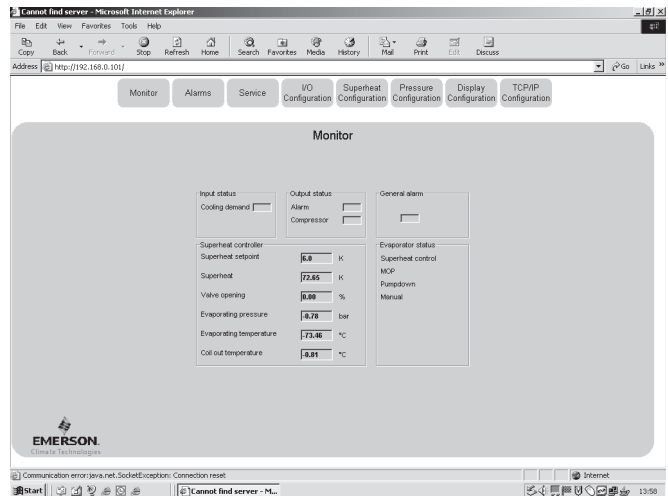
Cannot find server - Microsoft Internet Explorer

File Edit View Favorites Tools Help

Copy Back Forward Stop Refresh Home Search Favorites Media History Mail Print Edit Discuss

Address http://192.168.0.101/ Go Links »

Monitor Alarms Service I/O Configuration Superheat Configuration Pressure Configuration Display Configuration TCP/IP Configuration

Monitor

Input status
Cooling demand

Output status
Alarm
Compressor

General alarm

Superheat controller
| | | |
|---|---|---|
| Superheat setpoint | 6.0 | K |
| Superheat | 72.65 | K |
| Valve opening | 0.00 | % |
| Evaporating pressure | -0.78 | bar |
| Evaporating temperature | -73.46 | °C |
| Coil out temperature | -0.81 | °C |

Evaporator status
Superheat control
MOP
Pumpdown
Manual

EMERSON.
Climate Technologies

Communication error:java.net.SocketException: Connection reset

Internet

Start Cannot find server - M...

13:58